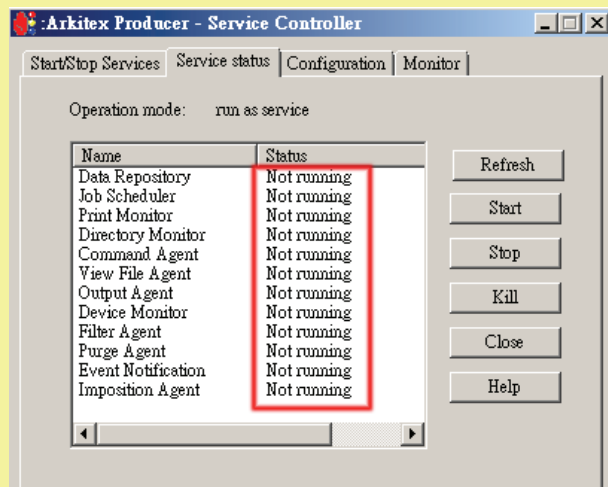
:Arkitex Producer - Service Controller

Start/Stop Services | Service status | Configuration | Monitor

Operation mode: run as service

| Name | Status |
|---|---|
| Data Repository | Not running |
| Job Scheduler | Not running |
| Print Monitor | Not running |
| Directory Monitor | Not running |
| Command Agent | Not running |
| View File Agent | Not running |
| Output Agent | Not running |
| Device Monitor | Not running |
| Filter Agent | Not running |
| Purge Agent | Not running |
| Event Notification | Not running |
| Imposition Agent | Not running |

Refresh
Start
Stop
Kill
Close
Help